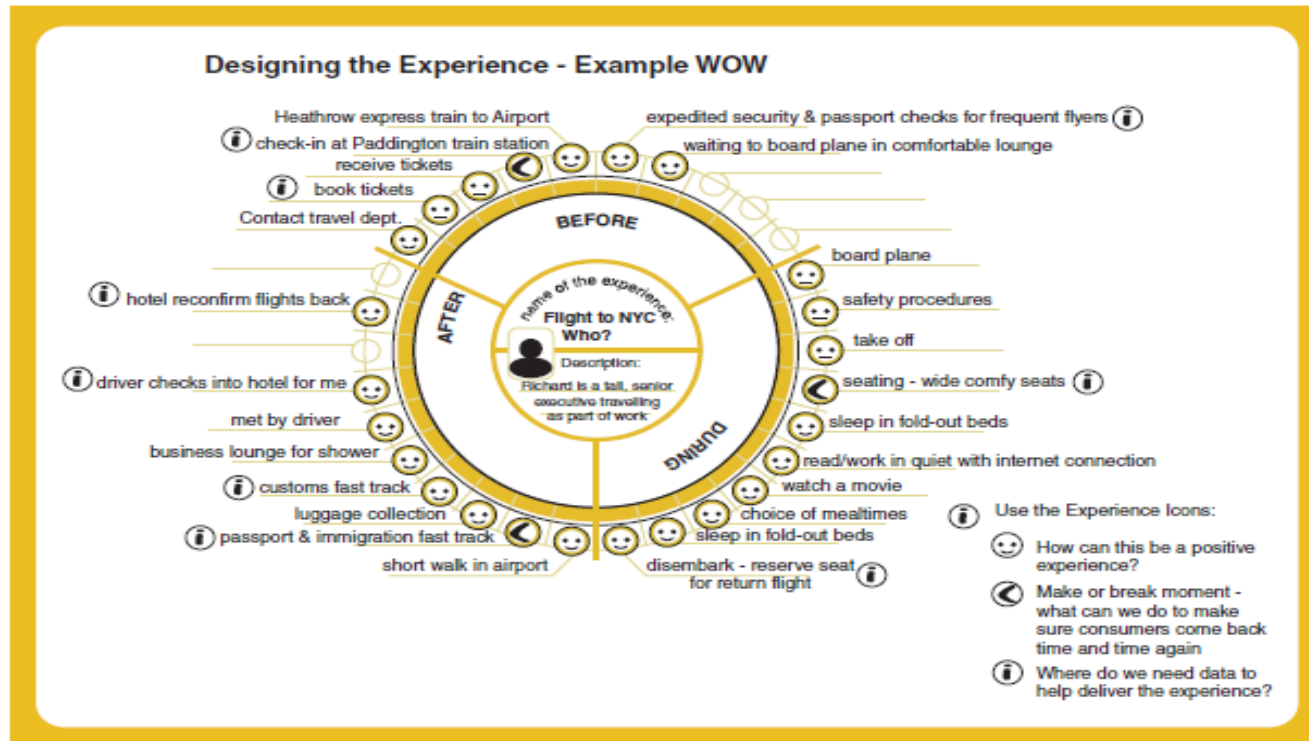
Designing the Experience - Example WOW

Heathrow express train to Airport

check-in at Paddington train station

receive tickets

book tickets

Contact travel dept.

expedited security & passport checks for frequent flyers

waiting to board plane in comfortable lounge

BEFORE

board plane

safety procedures

take off

seating - wide comfy seats

sleep in fold-out beds

read/work in quiet with internet connection

watch a movie

choice of mealtimes

sleep in fold-out beds

disembark - reserve seat for return flight

DURING

AFTER

hotel reconfirm flights back

driver checks into hotel for me

met by driver

business lounge for shower

customs fast track

luggage collection

passport & immigration fast track

short walk in airport

name of the experience:

Flight to NYC

Who?

Description:

Richard is a tall, senior executive travelling as part of work

Use the Experience Icons:

How can this be a positive experience?

Make or break moment - what can we do to make sure consumers come back time and time again

Where do we need data to help deliver the experience?